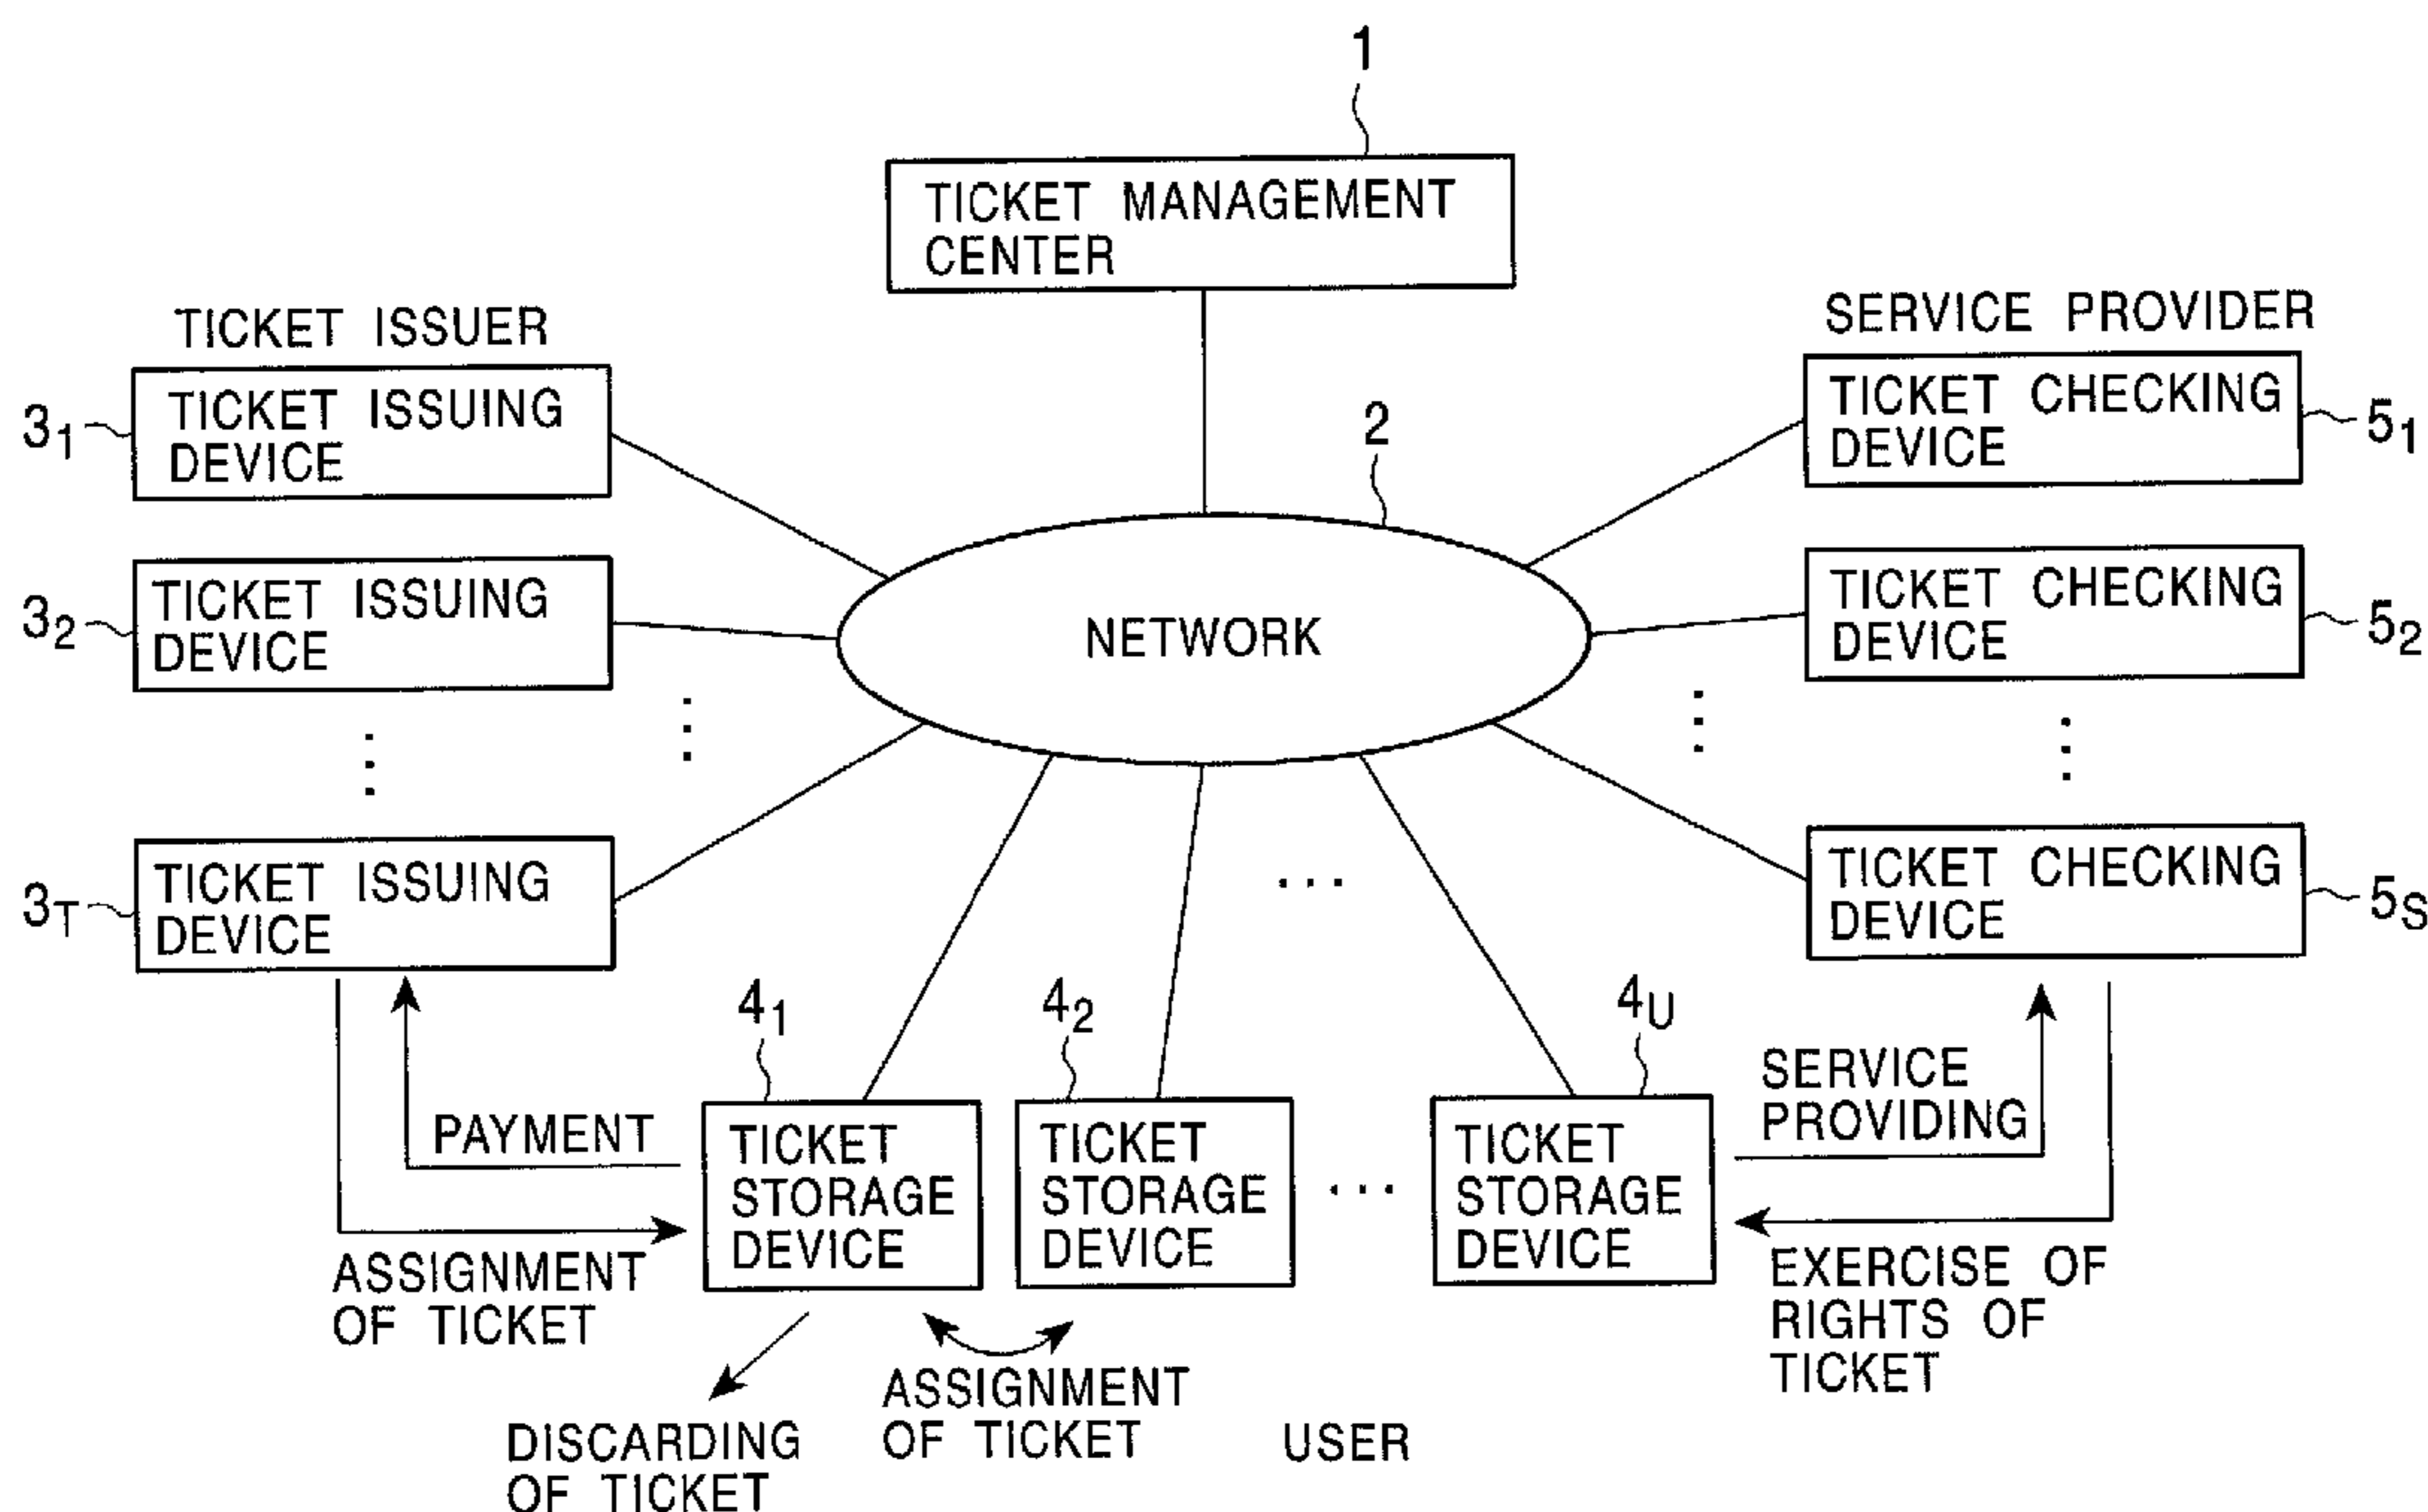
1

TICKET MANAGEMENT CENTER

TICKET ISSUER

$3_1$ TICKET ISSUING DEVICE

$3_2$ TICKET ISSUING DEVICE

$3_T$ TICKET ISSUING DEVICE

2

NETWORK

SERVICE PROVIDER

TICKET CHECKING DEVICE $5_1$

TICKET CHECKING DEVICE $5_2$

TICKET CHECKING DEVICE $5_S$

PAYMENT

ASSIGNMENT OF TICKET

$4_1$

TICKET STORAGE DEVICE

$4_2$

TICKET STORAGE DEVICE

...

$4_U$

TICKET STORAGE DEVICE

...

SERVICE PROVIDING

EXERCISE OF RIGHTS OF TICKET

DISCARDING OF TICKET

ASSIGNMENT OF TICKET

USER